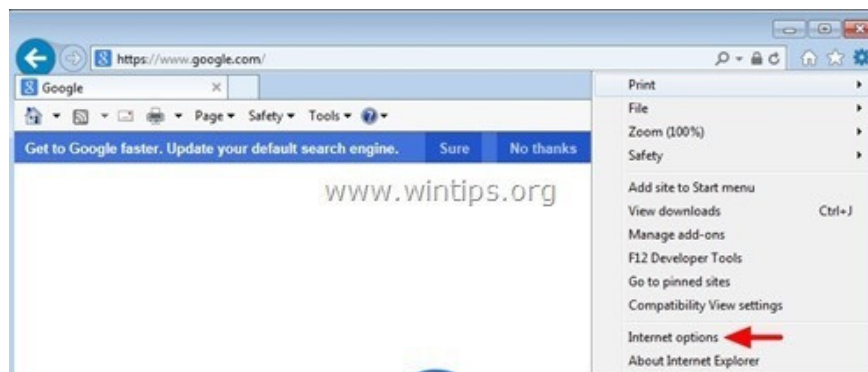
https://www.google.com/

Google

Page ▾ Safety ▾ Tools ▾

Get to Google faster. Update your default search engine.

Sure

No thanks

www.wintips.org

Print
File
Zoom (100%)
Safety

Add site to Start menu
View downloads Ctrl+J
Manage add-ons
F12 Developer Tools
Go to pinned sites
Compatibility View settings

Internet options
About Internet Explorer